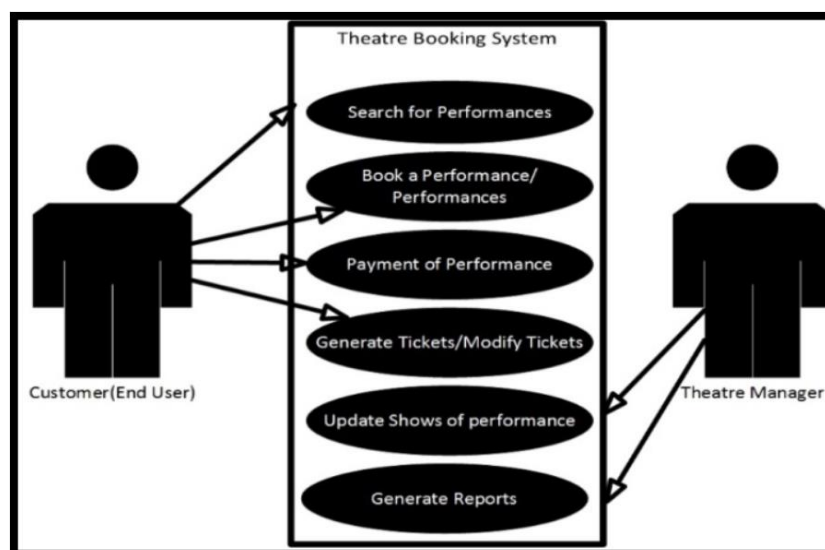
Theatre Booking System

Search for Performances

Book a Performance/ Performances

Payment of Performance

Generate Tickets/Modify Tickets

Update Shows of performance

Generate Reports

Customer(End User)

Theatre Manager